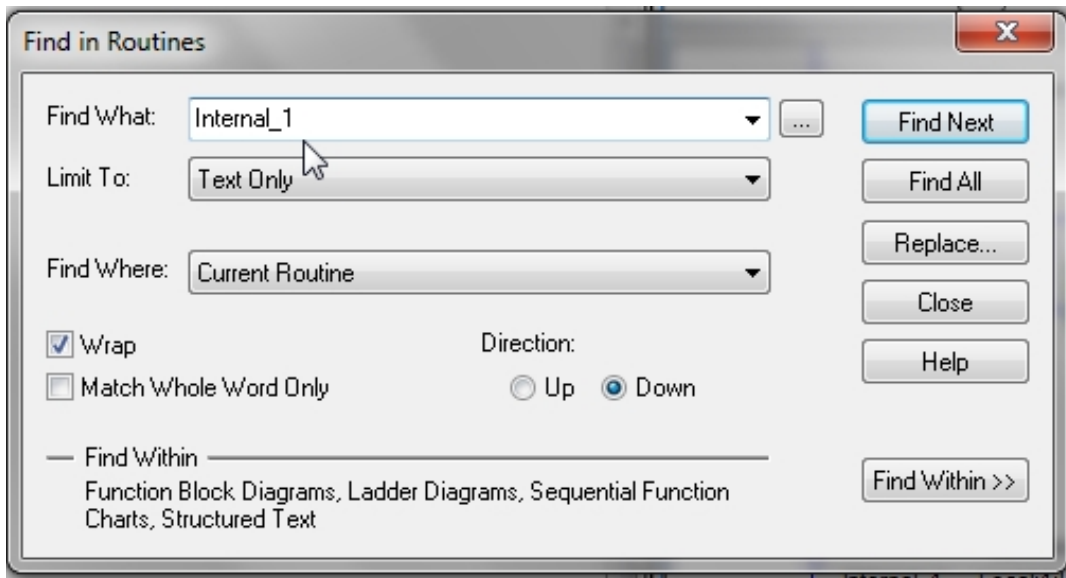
Find in Routines

Find What: Internal_1 ...
Limit To: Text Only
Find Where: Current Routine

Wrap
Match Whole Word Only

Direction:
Up Down

Find Within
Function Block Diagrams, Ladder Diagrams, Sequential Function Charts, Structured Text

Find Next
Find All
Replace...
Close
Help
Find Within >>